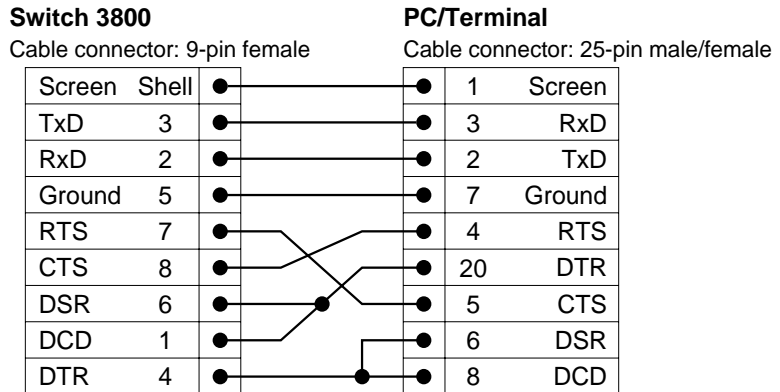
**Switch 3800**
Cable connector: 9-pin female

| Screen | Shell |
|---|---|
| TxD | 3 |
| RxD | 2 |
| Ground | 5 |
| RTS | 7 |
| CTS | 8 |
| DSR | 6 |
| DCD | 1 |
| DTR | 4 |

**PC/Terminal**
Cable connector: 25-pin male/female

| 1 | Screen |
|---|---|
| 3 | RxD |
| 2 | TxD |
| 7 | Ground |
| 4 | RTS |
| 20 | DTR |
| 5 | CTS |
| 6 | DSR |
| 8 | DCD |